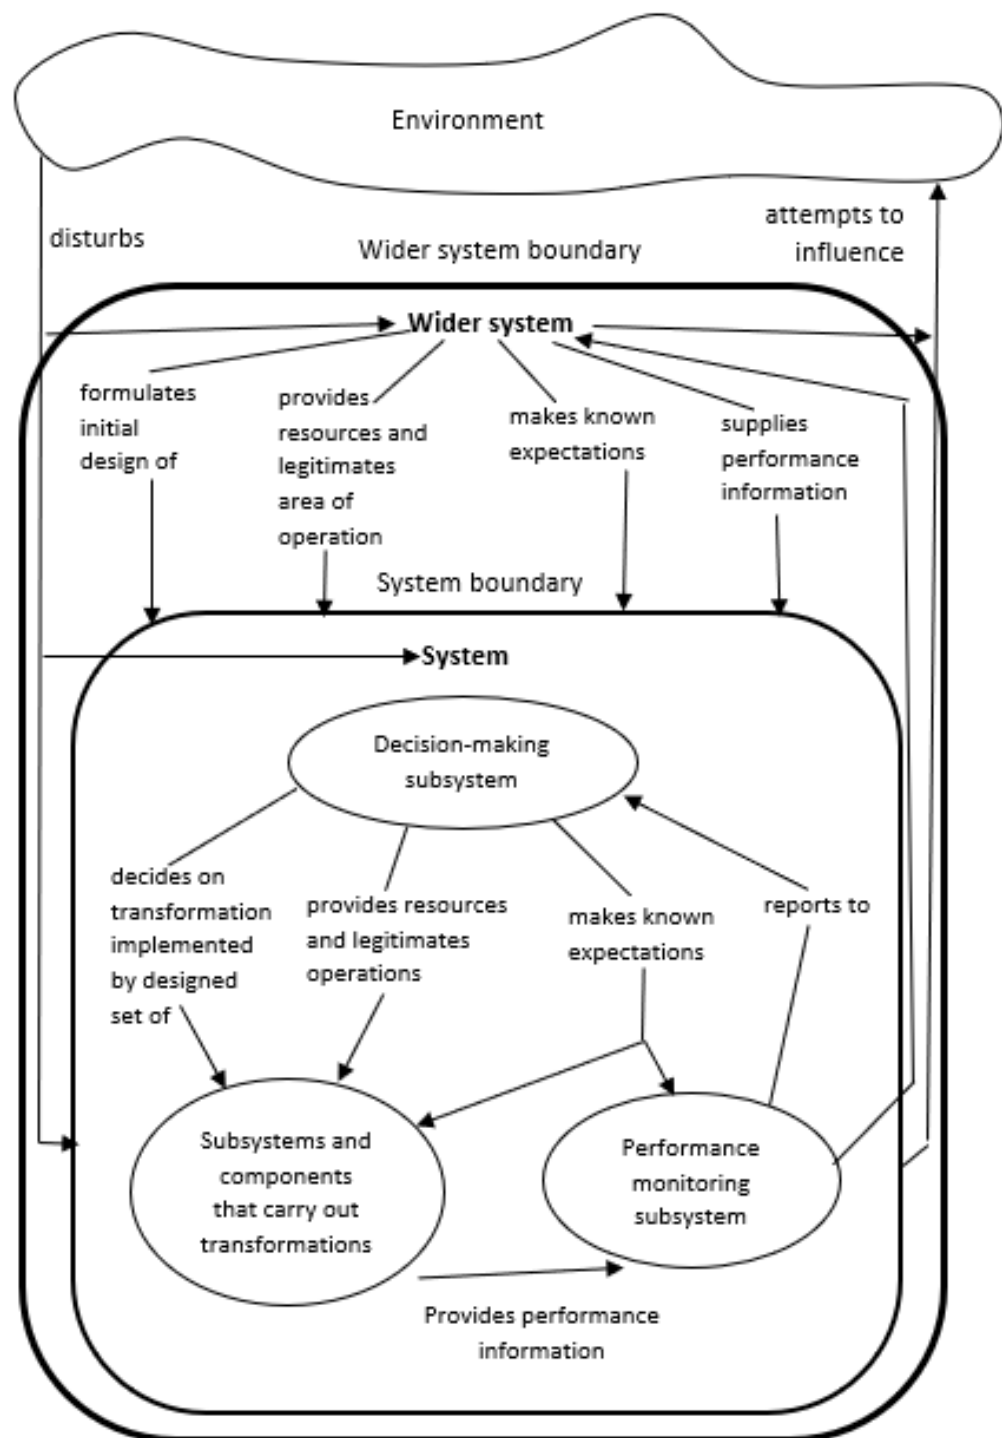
Environment

disturbs

attempts to influence

Wider system boundary

Wider system

formulates initial design of

provides resources and legitimates area of operation

makes known expectations

supplies performance information

System boundary

System

Decision-making subsystem

decides on transformation implemented by designed set of

provides resources and legitimates operations

makes known expectations

reports to

Subsystems and components that carry out transformations

Performance monitoring subsystem

Provides performance information